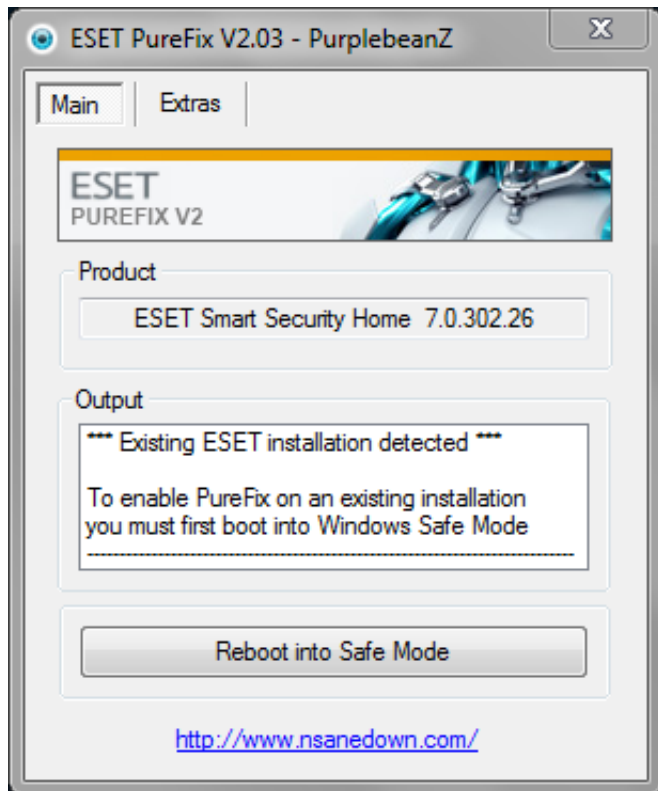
ESET PureFix V2.03 - PurplebeanZ

Main
Extras

ESET
PUREFIX V2

Product
ESET Smart Security Home 7.0.302.26

Output
*** Existing ESET installation detected ***

To enable PureFix on an existing installation you must first boot into Windows Safe Mode
------------------------------------------------------------

Reboot into Safe Mode

http://www.nsanedown.com/